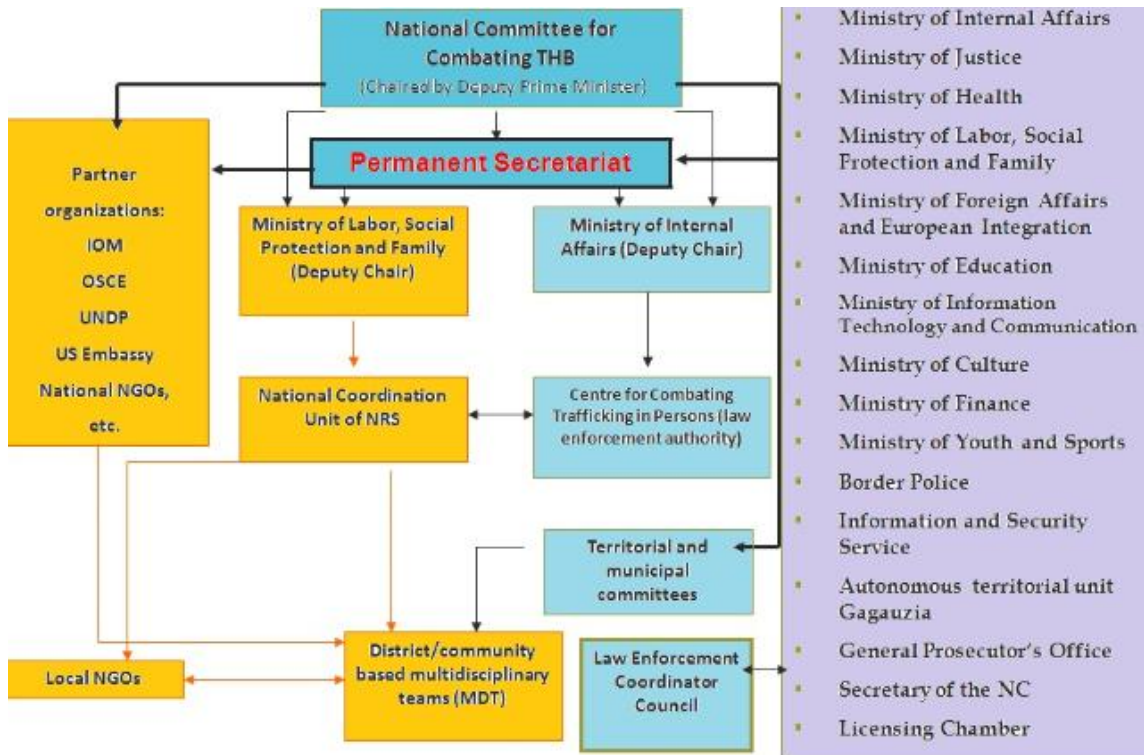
National Committee for Combating THB
(Chaired by Deputy Prime Minister)

Permanent Secretariat

Partner organizations:
IOM
OSCE
UNDP
US Embassy
National NGOs, etc.

Ministry of Labor, Social Protection and Family (Deputy Chair)

Ministry of Internal Affairs (Deputy Chair)

National Coordination Unit of NRS

Centre for Combating Trafficking in Persons (law enforcement authority)

Territorial and municipal committees

Local NGOs

District/community based multidisciplinary teams (MDT)

Law Enforcement Coordinator Council

- Ministry of Internal Affairs
- Ministry of Justice
- Ministry of Health
- Ministry of Labor, Social Protection and Family
- Ministry of Foreign Affairs and European Integration
- Ministry of Education
- Ministry of Information Technology and Communication
- Ministry of Culture
- Ministry of Finance
- Ministry of Youth and Sports
- Border Police
- Information and Security Service
- Autonomous territorial unit Gagauzia
- General Prosecutor's Office
- Secretary of the NC
- Licensing Chamber